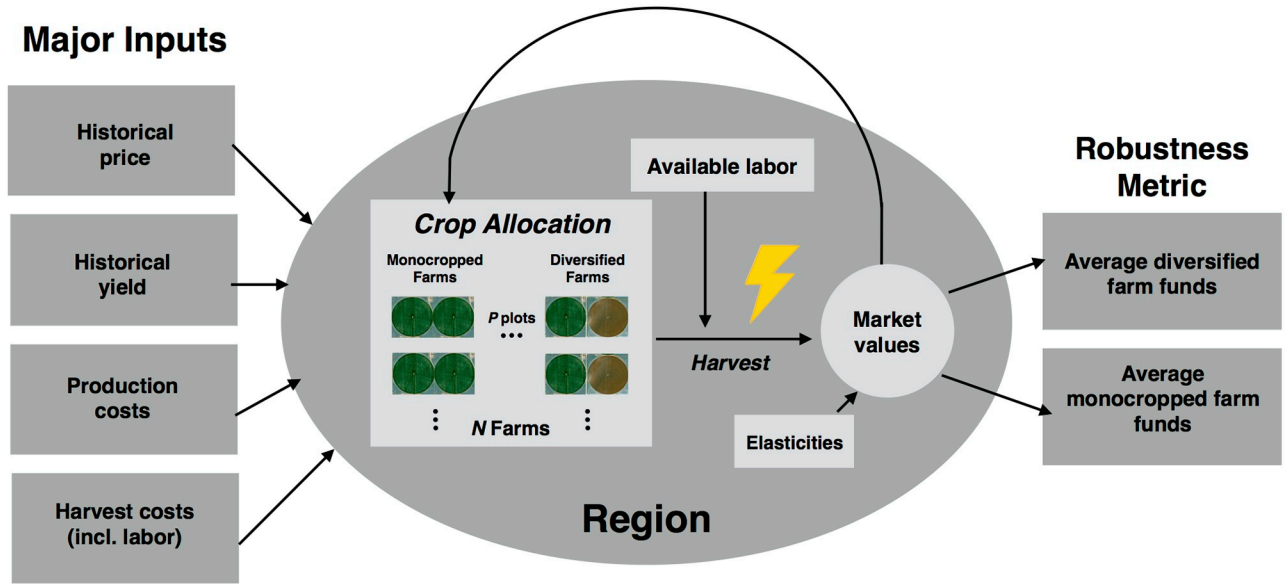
Major Inputs

Historical price

Historical yield

Production costs

Harvest costs (incl. labor)

Available labor

Crop Allocation

Monocropped Farms

Diversified Farms

P plots

N Farms

Harvest

Market values

Elasticities

Region

Robustness Metric

Average diversified farm funds

Average monocropped farm funds